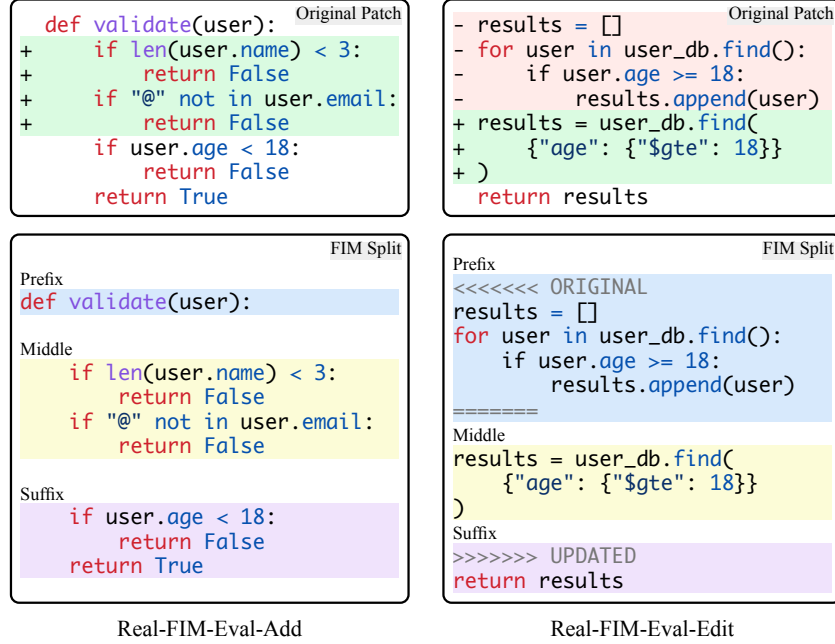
Original Patch

```
  def validate(user):
+     if len(user.name) < 3:
+         return False
+     if "@" not in user.email:
+         return False
      if user.age < 18:
          return False
      return True
```

Original Patch

```
- results = []
- for user in user_db.find():
-     if user.age >= 18:
-         results.append(user)
+ results = user_db.find(
+     {"age": {"$gte": 18}}
+ )
  return results
```

FIM Split

Prefix

```
def validate(user):
```

Middle

```
    if len(user.name) < 3:
        return False
    if "@" not in user.email:
        return False
```

Suffix

```
    if user.age < 18:
        return False
    return True
```

FIM Split

Prefix

```
<<<<<<< ORIGINAL
results = []
for user in user_db.find():
    if user.age >= 18:
        results.append(user)
=======
```

Middle

```
results = user_db.find(
    {"age": {"$gte": 18}}
)
```

Suffix

```
>>>>>>> UPDATED
return results
```

Real-FIM-Eval-Add

Real-FIM-Eval-Edit